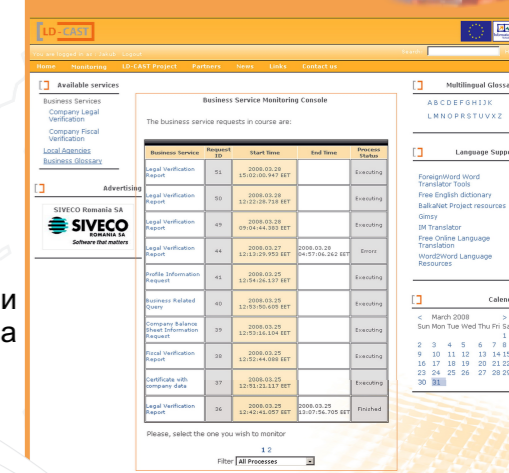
LD-CAST

You are logged in as: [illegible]

Home Monitoring LD-CAST Project Partners News Links Contact us

Available services

Business Services
Company Legal Verification
Company Fiscal Verification
Local Agencies
Business Glossary

Advertising

SIVECO Romania SA
SIVECO ROMANIA SA
Software that matters

и
а

Business Service Monitoring Console

The business service requests in course are:

| Business Service | Request ID | Start Time | End Time | Process Status |
|---|---|---|---|---|
| Legal Verification Report | 51 | 2008.03.28 15:02:00.947 EET | | Executing |
| Legal Verification Report | 50 | 2008.03.28 12:22:28.718 EET | | Executing |
| Legal Verification Report | 45 | 2008.03.28 09:04:44.303 EET | | Executing |
| Legal Verification Report | 44 | 2008.03.27 12:13:29.953 EET | 2008.03.28 04:57:06.262 EET | Errors |
| Profile Information Request | 41 | 2008.03.25 12:54:26.137 EET | | Executing |
| Business Related Query | 40 | 2008.03.25 12:53:50.605 EET | | Executing |
| Company Balance Sheet Information Request | 39 | 2008.03.25 12:53:16.104 EET | | Executing |
| Fiscal Verification Report | 38 | 2008.03.25 12:52:44.088 EET | | Executing |
| Certificate with company data | 37 | 2008.03.25 12:51:21.117 EET | | Executing |
| Legal Verification Report | 36 | 2008.03.25 12:42:41.057 EET | 2008.03.25 13:07:56.705 EET | Finished |

Please, select the one you wish to monitor

1 2

Filter All Processes

Multilingual Glossa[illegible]

A B C D E F G H I J K
L M N O P R S T U V X Z

Language Suppo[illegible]

ForeignWord Word Translator Tools
Free English dictionary
BalkaNet Project resources
Gimsy
IM Translator
Free Online Language Translation
Word2Word Language Resources

Calen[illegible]

< March 2008 >
Sun Mon Tue Wed Thu Fri Sa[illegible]
1
2 3 4 5 6 7 8
9 10 11 12 13 14 15
16 17 18 19 20 21 22
23 24 25 26 27 28 29
30 31